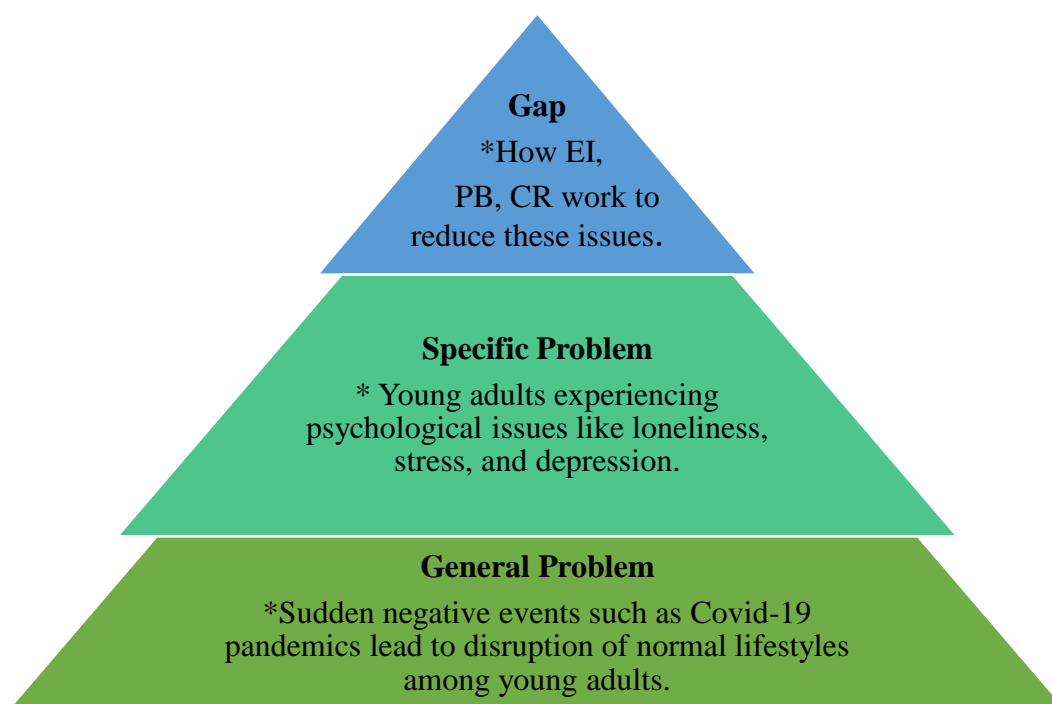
Gap
*How EI, PB, CR work to reduce these issues.

Specific Problem
* Young adults experiencing psychological issues like loneliness, stress, and depression.

General Problem
*Sudden negative events such as Covid-19 pandemics lead to disruption of normal lifestyles among young adults.